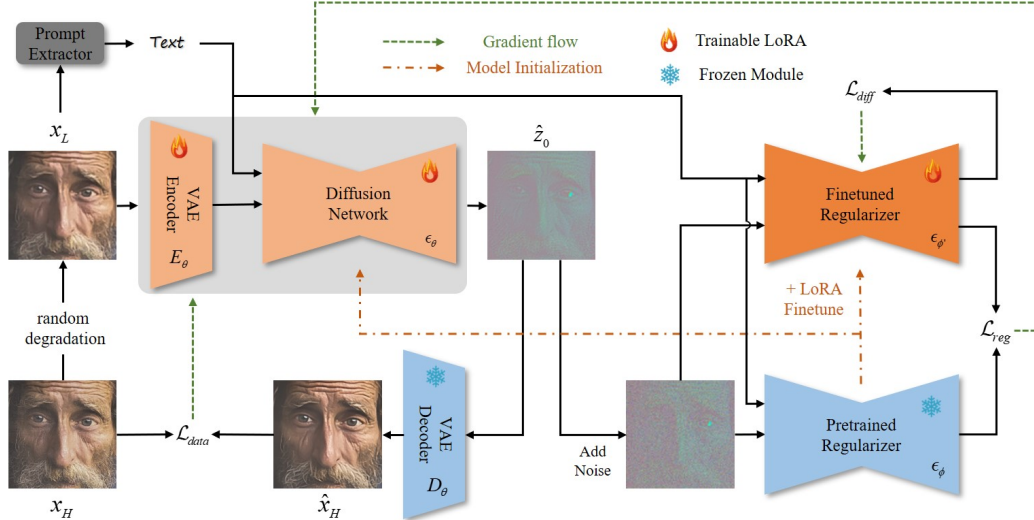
Prompt Extractor

Text

Gradient flow

Model Initialization

Trainable LoRA

Frozen Module

$\mathcal{L}_{diff}$

$x_L$

VAE Encoder

$E_\theta$

Diffusion Network

$\epsilon_\theta$

$\hat{z}_0$

Finetuned Regularizer

$\epsilon_{\phi'}$

+ LoRA Finetune

$\mathcal{L}_{reg}$

random degradation

VAE Decoder

$D_\theta$

Add Noise

Pretrained Regularizer

$\epsilon_\phi$

$\mathcal{L}_{data}$

$x_H$

$\hat{x}_H$